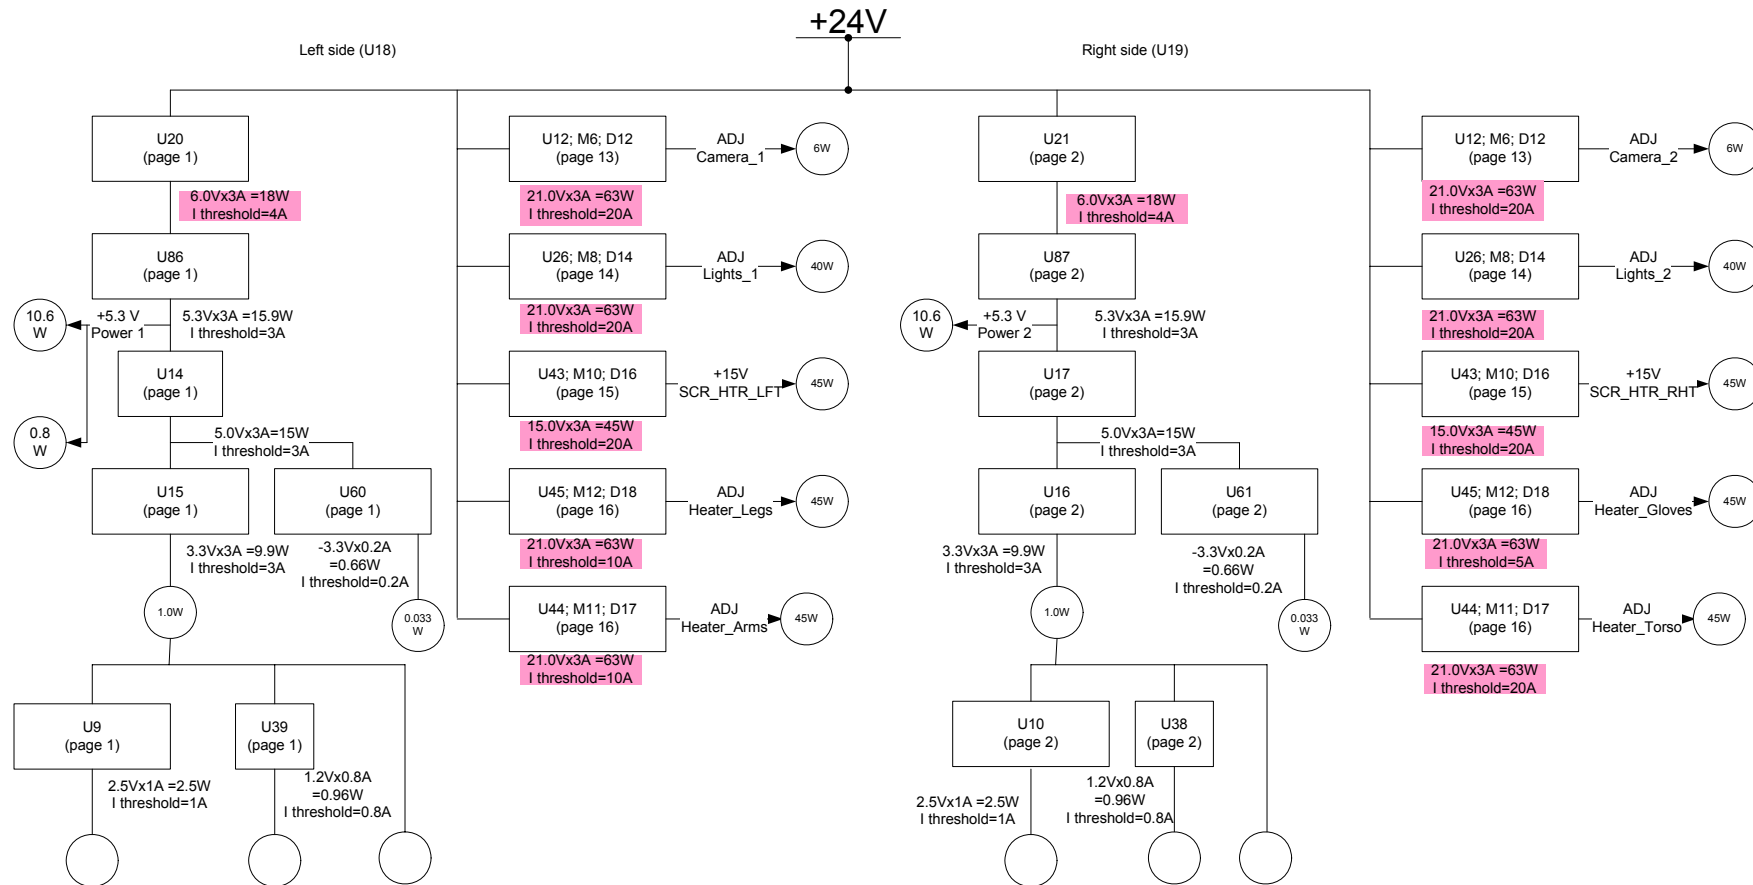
+24V

Left side (U18)

Right side (U19)

U20
(page 1)

6.0Vx3A =18W
I threshold=4A

U86
(page 1)

10.6
W

+5.3 V
Power 1

5.3Vx3A =15.9W
I threshold=3A

U14
(page 1)

0.8
W

5.0Vx3A=15W
I threshold=3A

U15
(page 1)

U60
(page 1)

3.3Vx3A =9.9W
I threshold=3A

-3.3Vx0.2A
=0.66W
I threshold=0.2A

1.0W

0.033
W

U9
(page 1)

U39
(page 1)

2.5Vx1A =2.5W
I threshold=1A

1.2Vx0.8A
=0.96W
I threshold=0.8A

U12; M6; D12
(page 13)

ADJ
Camera_1

6W

21.0Vx3A =63W
I threshold=20A

U26; M8; D14
(page 14)

ADJ
Lights_1

40W

21.0Vx3A =63W
I threshold=20A

U43; M10; D16
(page 15)

+15V
SCR_HTR_LFT

45W

15.0Vx3A =45W
I threshold=20A

U45; M12; D18
(page 16)

ADJ
Heater_Legs

45W

21.0Vx3A =63W
I threshold=10A

U44; M11; D17
(page 16)

ADJ
Heater_Arms

45W

21.0Vx3A =63W
I threshold=10A

U21
(page 2)

6.0Vx3A =18W
I threshold=4A

U87
(page 2)

10.6
W

+5.3 V
Power 2

5.3Vx3A =15.9W
I threshold=3A

U17
(page 2)

5.0Vx3A=15W
I threshold=3A

U16
(page 2)

U61
(page 2)

3.3Vx3A =9.9W
I threshold=3A

-3.3Vx0.2A
=0.66W
I threshold=0.2A

1.0W

0.033
W

U10
(page 2)

U38
(page 2)

2.5Vx1A =2.5W
I threshold=1A

1.2Vx0.8A
=0.96W
I threshold=0.8A

U12; M6; D12
(page 13)

ADJ
Camera_2

6W

21.0Vx3A =63W
I threshold=20A

U26; M8; D14
(page 14)

ADJ
Lights_2

40W

21.0Vx3A =63W
I threshold=20A

U43; M10; D16
(page 15)

+15V
SCR_HTR_RHT

45W

15.0Vx3A =45W
I threshold=20A

U45; M12; D18
(page 16)

ADJ
Heater_Gloves

45W

21.0Vx3A =63W
I threshold=5A

U44; M11; D17
(page 16)

ADJ
Heater_Torso

45W

21.0Vx3A =63W
I threshold=20A